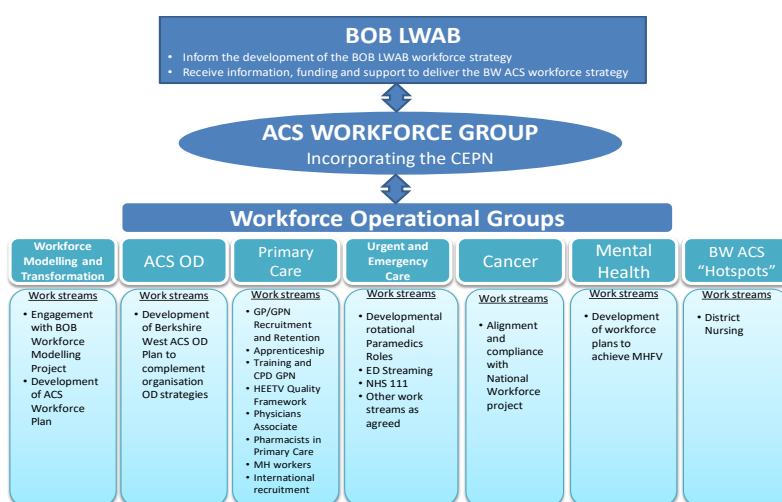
BOB LWAB

- Inform the development of the BOB LWAB workforce strategy
- Receive information, funding and support to deliver the BW ACS workforce strategy

ACS WORKFORCE GROUP
Incorporating the CEPN

Workforce Operational Groups

Workforce Modelling and Transformation

Work streams
- Engagement with BOB Workforce Modelling Project
- Development of ACS Workforce Plan

ACS OD

Work streams
- Development of Berkshire West ACS OD Plan to complement organisation OD strategies

Primary Care

Work streams
- GP/GPN Recruitment and Retention
- Apprenticeship
- Training and CPD GPN
- HEETV Quality Framework
- Physicians Associate
- Pharmacists in Primary Care
- MH workers
- International recruitment

Urgent and Emergency Care

Work streams
- Developmental rotational Paramedics Roles
- ED Streaming
- NHS 111
- Other work streams as agreed

Cancer

Work streams
- Alignment and compliance with National Workforce project

Mental Health

Work streams
- Development of workforce plans to achieve MHFV

BW ACS "Hotspots"

Work streams
- District Nursing